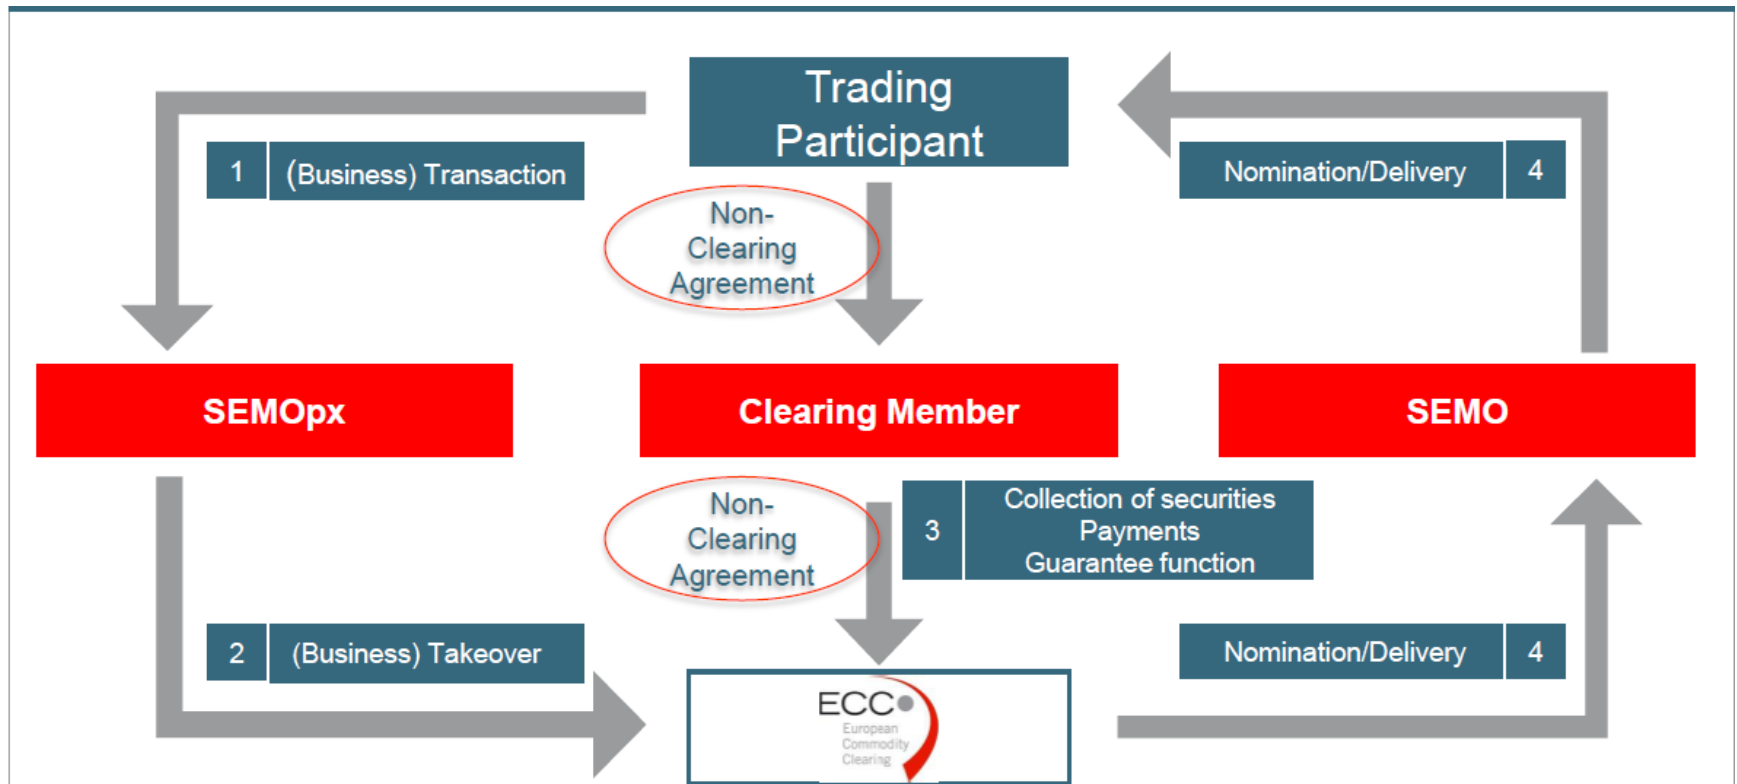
Trading Participant

1 (Business) Transaction

Nomination/Delivery 4

Non-Clearing Agreement

SEMOpx

Clearing Member

SEMO

Non-Clearing Agreement

3 Collection of securities Payments Guarantee function

2 (Business) Takeover

Nomination/Delivery 4

ECC European Commodity Clearing